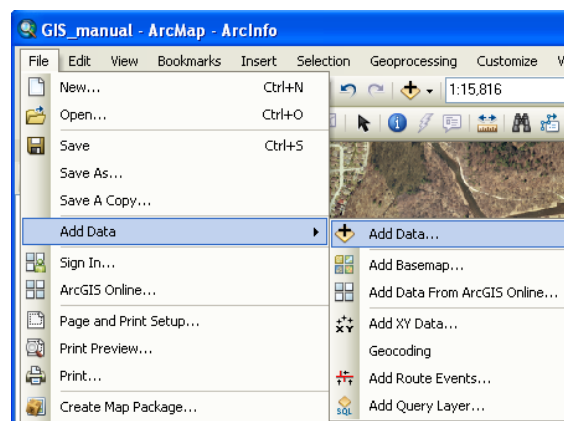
GIS_manual - ArcMap - ArcInfo

File Edit View Bookmarks Insert Selection Geoprocessing Customize W

1:15,816

New... Ctrl+N
Open... Ctrl+O
Save Ctrl+S
Save As...
Save A Copy...
Add Data
Sign In...
ArcGIS Online...
Page and Print Setup...
Print Preview...
Print...
Create Map Package...

Add Data...
Add Basemap...
Add Data From ArcGIS Online...
Add XY Data...
Geocoding
Add Route Events...
Add Query Layer...